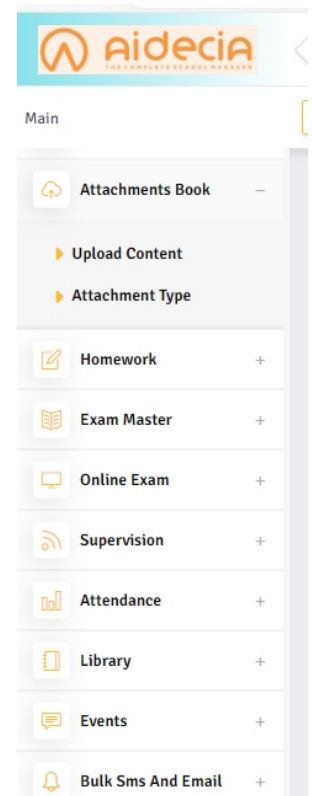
aidecia
THE COMPLETE SCHOOL MANAGER

Main

Attachments Book –

Upload Content

Attachment Type

Homework +

Exam Master +

Online Exam +

Supervision +

Attendance +

Library +

Events +

Bulk Sms And Email +